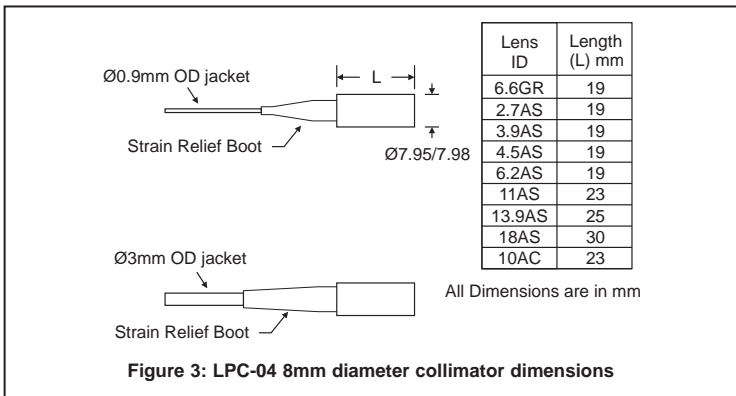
Ø0.9mm OD jacket

L

Strain Relief Boot

Ø7.95/7.98

| Lens ID | Length (L) mm |
|---|---|
| 6.6GR | 19 |
| 2.7AS | 19 |
| 3.9AS | 19 |
| 4.5AS | 19 |
| 6.2AS | 19 |
| 11AS | 23 |
| 13.9AS | 25 |
| 18AS | 30 |
| 10AC | 23 |

Ø3mm OD jacket

All Dimensions are in mm

Strain Relief Boot

Figure 3: LPC-04 8mm diameter collimator dimensions